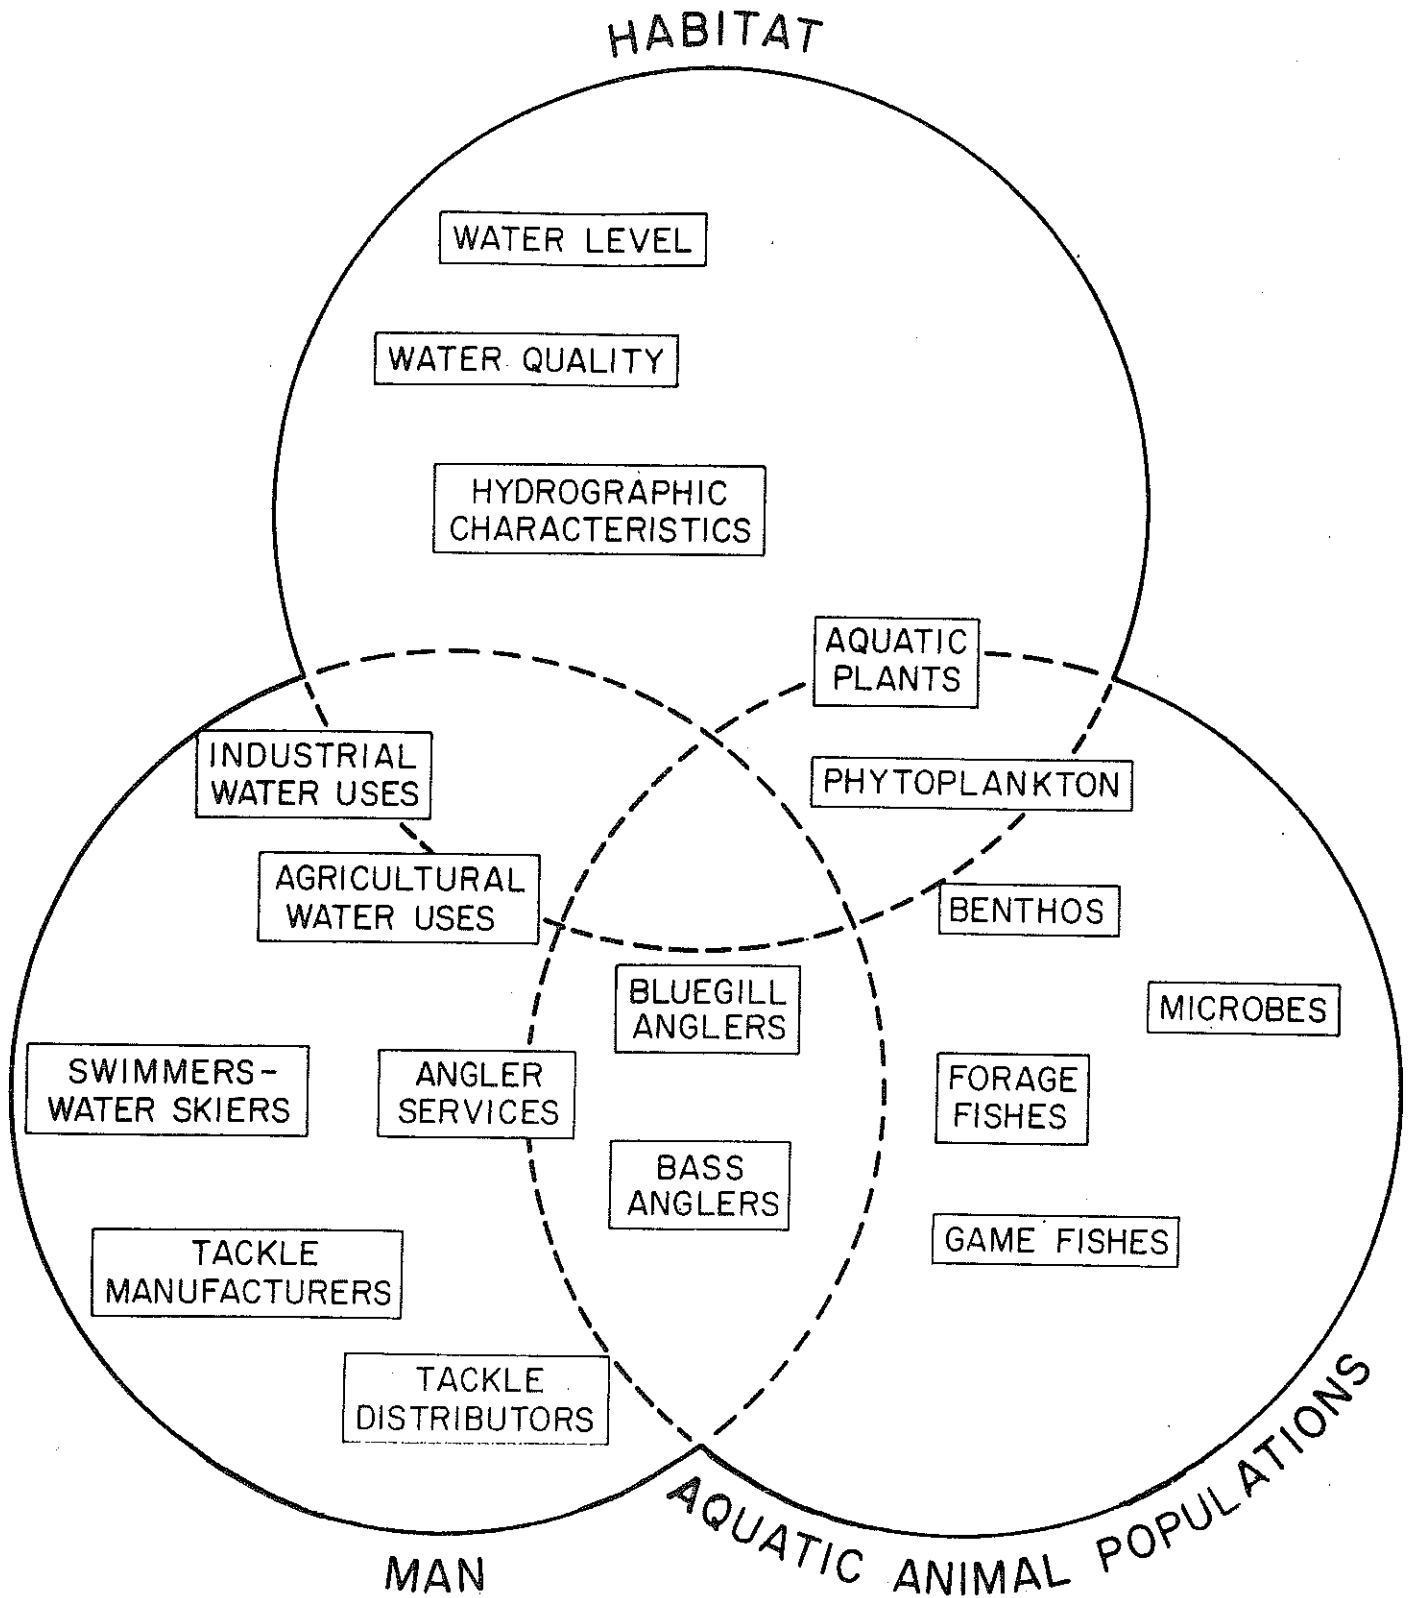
HABITAT

WATER LEVEL

WATER QUALITY

HYDROGRAPHIC CHARACTERISTICS

AQUATIC PLANTS

INDUSTRIAL WATER USES

PHYTOPLANKTON

AGRICULTURAL WATER USES

BENTHOS

BLUEGILL ANGLERS

MICROBES

SWIMMERS-WATER SKIERS

ANGLER SERVICES

FORAGE FISHES

BASS ANGLERS

GAME FISHES

TACKLE MANUFACTURERS

TACKLE DISTRIBUTORS

MAN

AQUATIC ANIMAL POPULATIONS